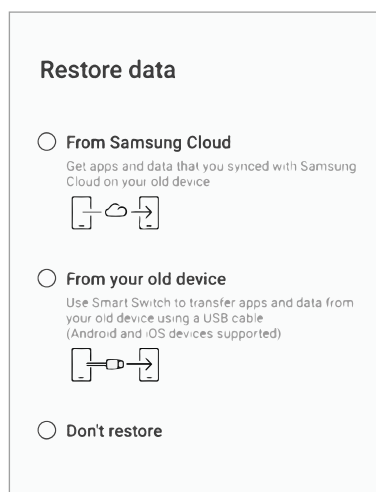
Restore data

From Samsung Cloud
Get apps and data that you synced with Samsung Cloud on your old device

From your old device
Use Smart Switch to transfer apps and data from your old device using a USB cable
(Android and iOS devices supported)

Don't restore